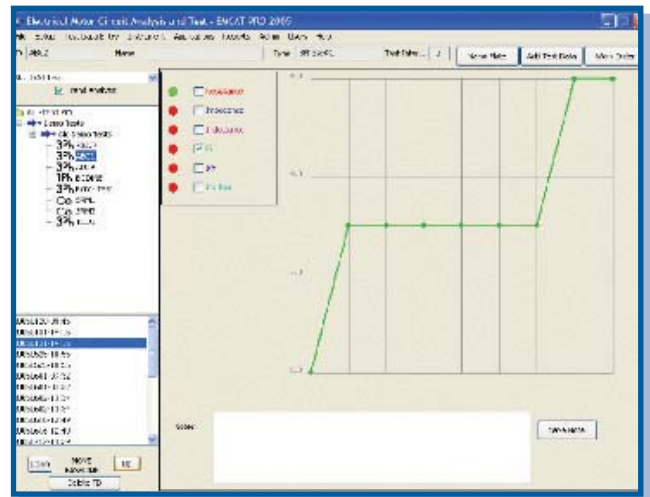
Electrical Motor Circuit Analysis and Test - EMCAT PRO 2005

Type

Test Date

Name Plate

Add Test Data

Work Order

Trend Analysis

3Ph

3Ph

3Ph

1Ph

3Ph

Co

Co

3Ph

Resistance

Impedance

Inductance

Fi

I/F

Fi Bal

Notes

Move

Delete TD